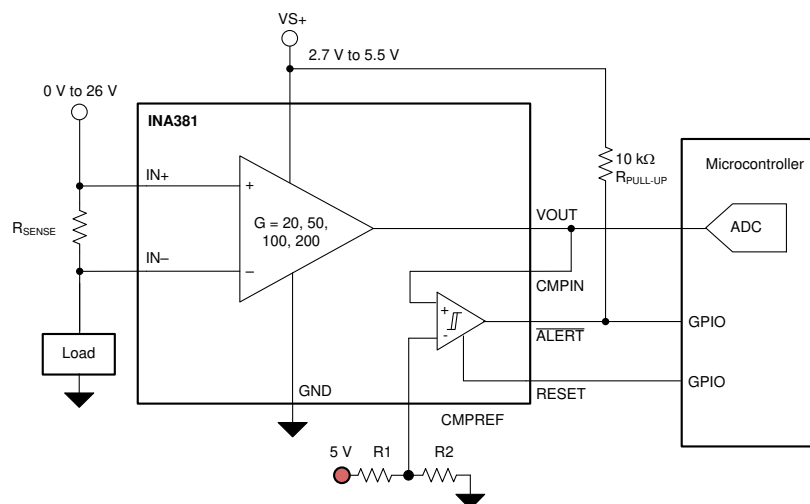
VS+

2.7 V to 5.5 V

0 V to 26 V

INA381

$10\ k\Omega$
$R_{PULL-UP}$

Microcontroller

IN+

+

G = 20, 50, 100, 200

$R_{SENSE}$

VOUT

ADC

IN–

–

CMPIN

+

-

$\overline{ALERT}$

GPIO

Load

GPIO

RESET

GND

CMPREF

5 V

R1

R2